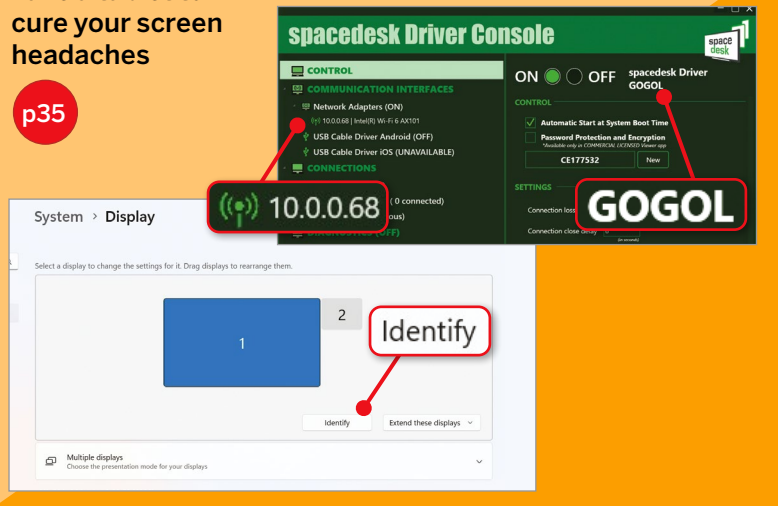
cure your screen headaches

p35

spacedesk Driver Console

space desk

CONTROL

COMMUNICATION INTERFACES

Network Adapters (ON)

10.0.0.68 | Intel(R) Wi-Fi 6 AX101

USB Cable Driver Android (OFF)

USB Cable Driver iOS (UNAVAILABLE)

CONNECTIONS

( 0 connected)

ous)

(OFF)

ON OFF spacedesk Driver GOGOL

CONTROL

Automatic Start at System Boot Time

Password Protection and Encryption

*Available only in COMMERCIAL LICENSED Viewer app

CE177532 New

SETTINGS

Connection loss

Connection close delay

(in seconds)

10.0.0.68

GOGOL

System › Display

Select a display to change the settings for it. Drag displays to rearrange them.

1

2

Identify

Identify

Extend these displays

Multiple displays

Choose the presentation mode for your displays